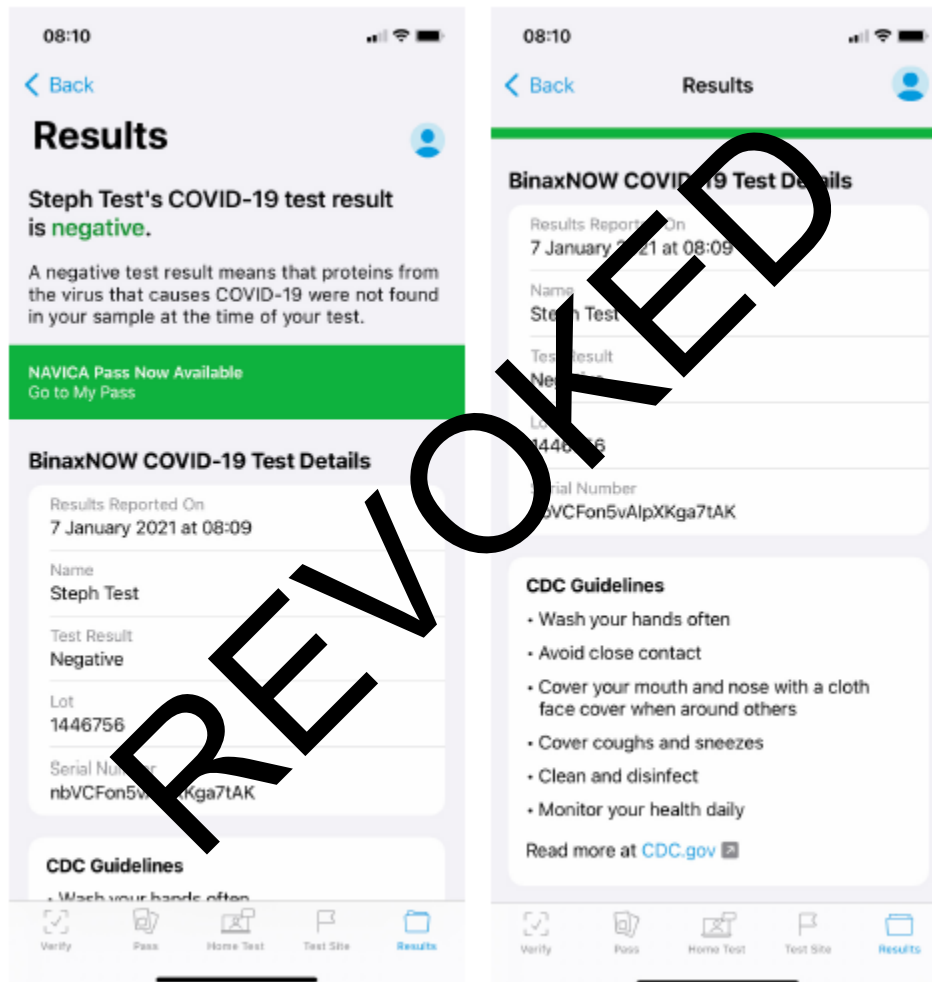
08:10

Back

Results

Steph Test's COVID-19 test result is negative.

A negative test result means that proteins from the virus that causes COVID-19 were not found in your sample at the time of your test.

NAVICA Pass Now Available
Go to My Pass

BinaxNOW COVID-19 Test Details

Results Reported On
7 January 2021 at 08:09

Name
Steph Test

Test Result
Negative

Lot
1446756

Serial Nu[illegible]
nbVCFon5v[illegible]Kga7tAK

CDC Guidelines

• Wash your hands often

Verify Pass Home Test Test Site Results

REVOKED

08:10

Back Results

BinaxNOW COVID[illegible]9 Test Details

Results Report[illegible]On
7 January 2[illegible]1 at 08:09

Name
Ste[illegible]h Test

Te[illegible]esult
Ne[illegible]

Lo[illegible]
1446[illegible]6

Serial Number
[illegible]bVCFon5vAlpXKga7tAK

CDC Guidelines

• Wash your hands often
• Avoid close contact
• Cover your mouth and nose with a cloth face cover when around others
• Cover coughs and sneezes
• Clean and disinfect
• Monitor your health daily

Read more at CDC.gov

Verify Pass Home Test Test Site Results